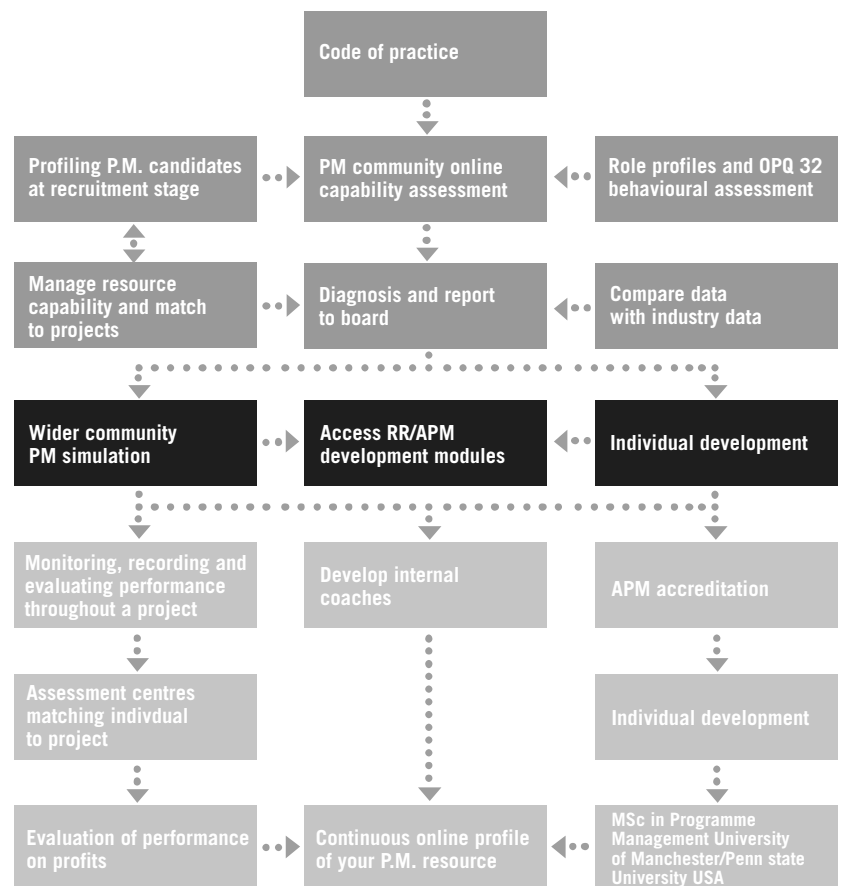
Code of practice

Profiling P.M. candidates at recruitment stage

PM community online capability assessment

Role profiles and OPQ 32 behavioural assessment

Manage resource capability and match to projects

Diagnosis and report to board

Compare data with industry data

Wider community PM simulation

Access RR/APM development modules

Individual development

Monitoring, recording and evaluating performance throughout a project

Develop internal coaches

APM accreditation

Assessment centres matching indivdual to project

Individual development

Evaluation of performance on profits

Continuous online profile of your P.M. resource

MSc in Programme Management University of Manchester/Penn state University USA